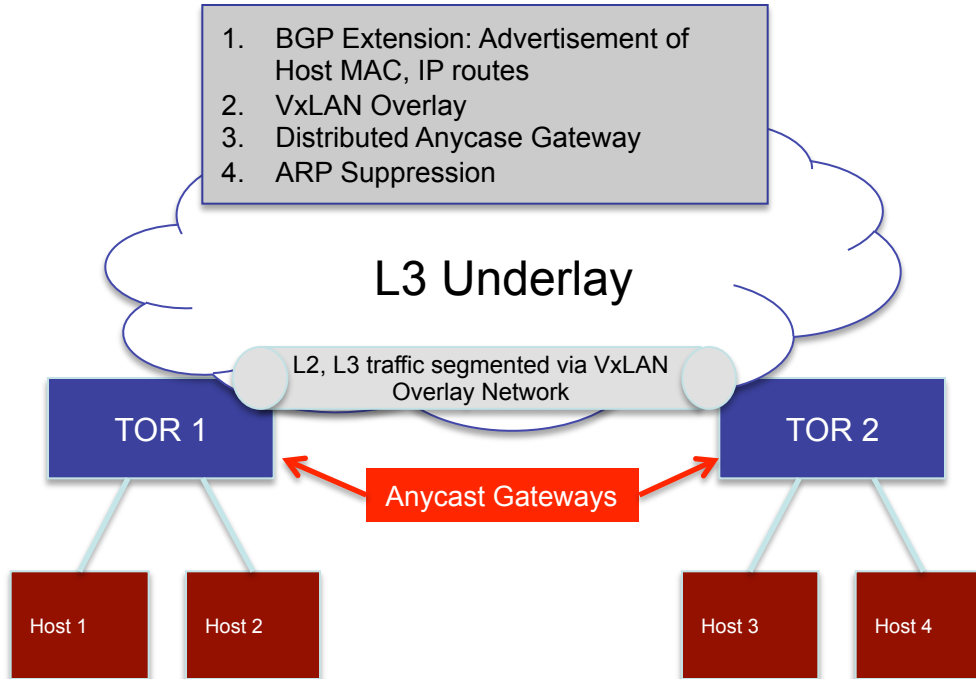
1. BGP Extension: Advertisement of Host MAC, IP routes
2. VxLAN Overlay
3. Distributed Anycase Gateway
4. ARP Suppression

L3 Underlay

L2, L3 traffic segmented via VxLAN Overlay Network

TOR 1

TOR 2

Anycast Gateways

Host 1

Host 2

Host 3

Host 4